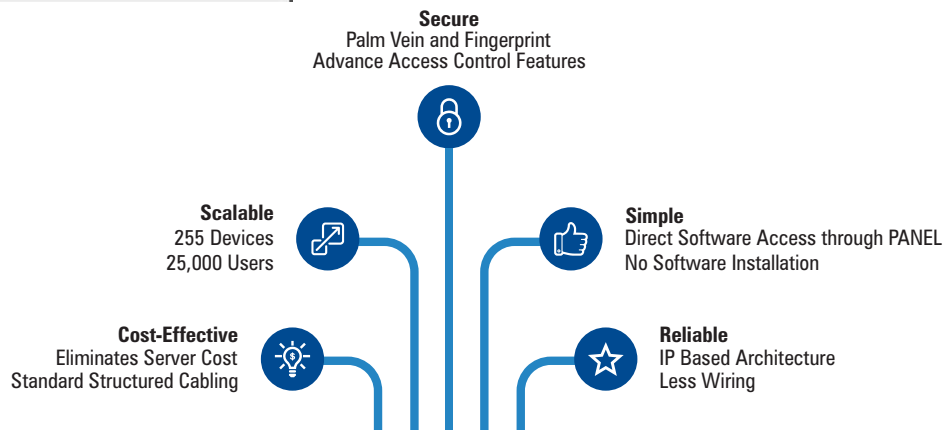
Secure
Palm Vein and Fingerprint
Advance Access Control Features

Scalable
255 Devices
25,000 Users

Simple
Direct Software Access through PANEL
No Software Installation

Cost-Effective
Eliminates Server Cost
Standard Structured Cabling

Reliable
IP Based Architecture
Less Wiring